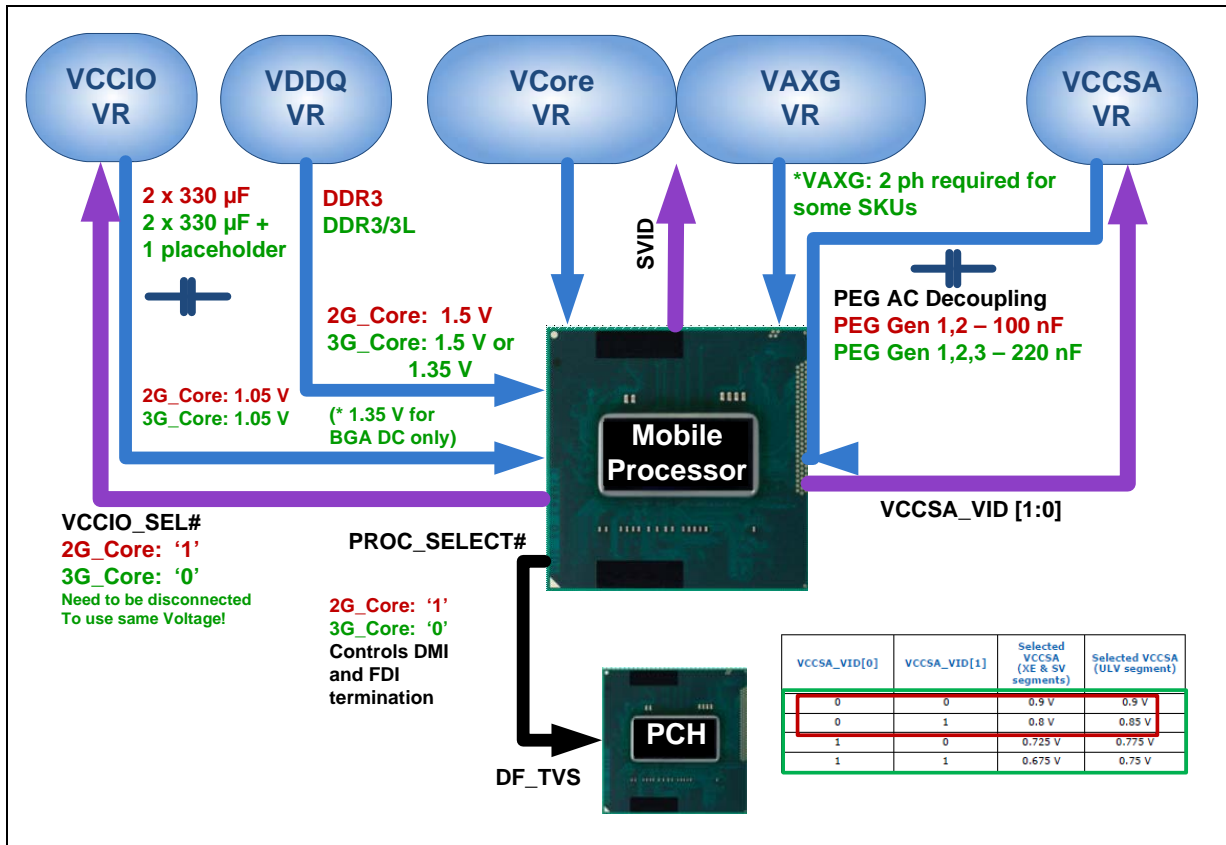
VCCIO VR

VDDQ VR

VCore VR

VAXG VR

VCCSA VR

2 x 330 µF
2 x 330 µF +
1 placeholder

DDR3
DDR3/3L

SVID

*VAXG: 2 ph required for some SKUs

PEG AC Decoupling
PEG Gen 1,2 – 100 nF
PEG Gen 1,2,3 – 220 nF

2G_Core: 1.5 V
3G_Core: 1.5 V or 1.35 V

2G_Core: 1.05 V
3G_Core: 1.05 V

(* 1.35 V for BGA DC only)

Mobile Processor

VCCSA_VID [1:0]

VCCIO_SEL#
2G_Core: '1'
3G_Core: '0'
Need to be disconnected
To use same Voltage!

PROC_SELECT#

2G_Core: '1'
3G_Core: '0'
Controls DMI and FDI termination

PCH

DF_TVS

| VCCSA_VID[0] | VCCSA_VID[1] | Selected VCCSA (XE & SV segments) | Selected VCCSA (ULV segment) |
|---|---|---|---|
| 0 | 0 | 0.9 V | 0.9 V |
| 0 | 1 | 0.8 V | 0.85 V |
| 1 | 0 | 0.725 V | 0.775 V |
| 1 | 1 | 0.675 V | 0.75 V |